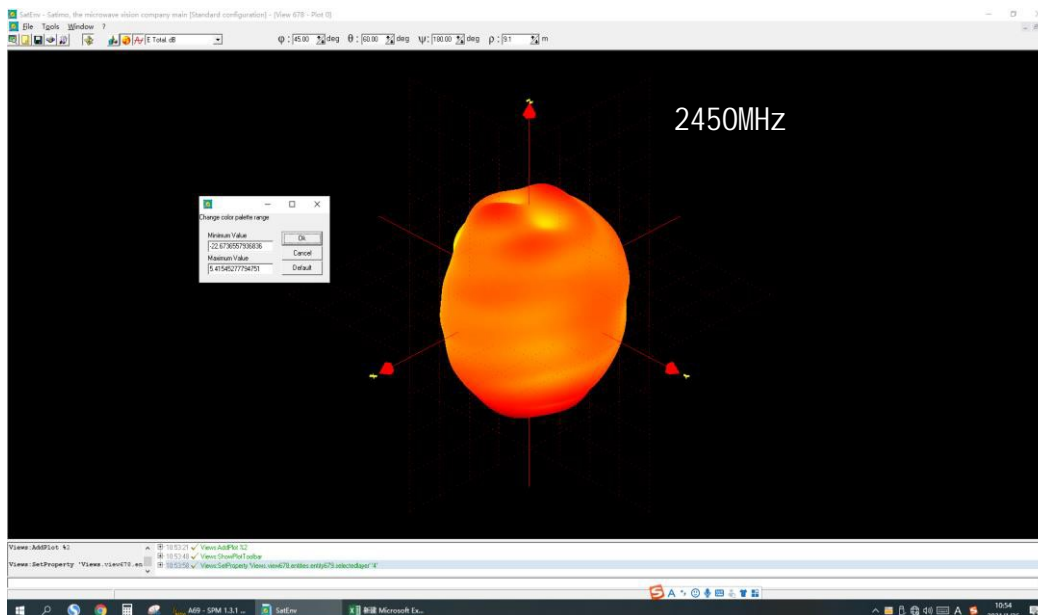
SatEnv - Satimo, the microwave vision company main [Standard configuration] - [View 678 - Plot 0]

File Tools Window ?

E Total dB

φ : 45.00 deg θ : 60.00 deg ψ : 180.00 deg ρ : 9.1 m

2450MHz

Change color palette range

Minimum Value
-22.6736557936836
Maximum Value
5.41545277794751

Ok
Cancel
Default

Views:AddPlot %2
Views:SetProperty 'Views.view678.en

18:53:21 Views:AddPlot %2
18:53:48 Views:ShowPlotToolbar
18:53:58 Views:SetProperty 'Views.view678.entities.entity679.selectedlayer' 4

A69 - SPM 1.3.1 ...
SatEnv
新建 Microsoft Ex...

10:54